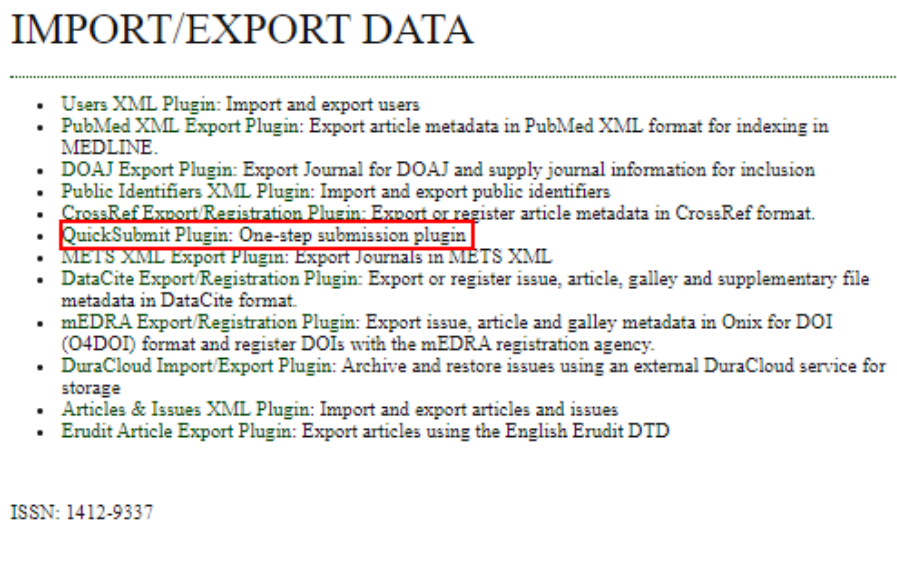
IMPORT/EXPORT DATA

- Users XML Plugin: Import and export users
- PubMed XML Export Plugin: Export article metadata in PubMed XML format for indexing in MEDLINE.
- DOAJ Export Plugin: Export Journal for DOAJ and supply journal information for inclusion
- Public Identifiers XML Plugin: Import and export public identifiers
- CrossRef Export/Registration Plugin: Export or register article metadata in CrossRef format.
- QuickSubmit Plugin: One-step submission plugin
- METS XML Export Plugin: Export Journals in METS XML
- DataCite Export/Registration Plugin: Export or register issue, article, galley and supplementary file metadata in DataCite format.
- mEDRA Export/Registration Plugin: Export issue, article and galley metadata in Onix for DOI (O4DOI) format and register DOIs with the mEDRA registration agency.
- DuraCloud Import/Export Plugin: Archive and restore issues using an external DuraCloud service for storage
- Articles & Issues XML Plugin: Import and export articles and issues
- Erudit Article Export Plugin: Export articles using the English Erudit DTD

ISSN: 1412-9337